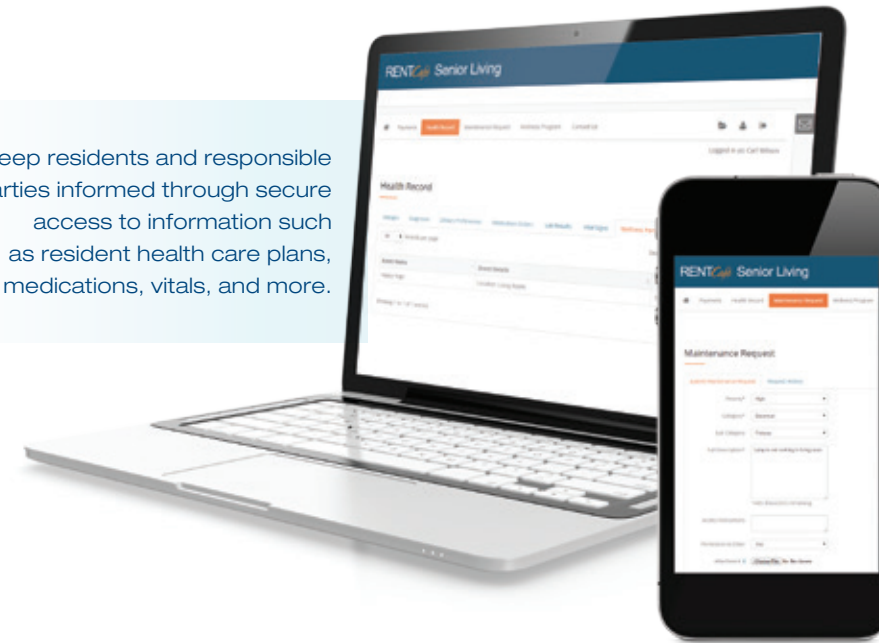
eep residents and responsible arties informed through secure access to information such as resident health care plans, medications, vitals, and more.

RENTCafé Senior Living

Payments Health Record Maintenance Request Wellness Program Contact Us

Logged in as Carl Wilson

Health Record

Allergies Diagnoses Dietary Preferences Medication Orders Lab Results Vital Signs Wellness Reports

10 Records per page

Event Name Event Details

Happy Yoga Location: Living Room

Showing 1 to 1 of 1 records

RENTCafé Senior Living

Payments Health Record Maintenance Request Wellness Program

Maintenance Request

Submit Maintenance Request Request History

Priority* High

Category* Electrical

Sub Category Fixtures

Full Description* Lamp in unit not working in living room

Access Instructions

Permission to Enter Yes

Attachment 1 Choose File No file chosen